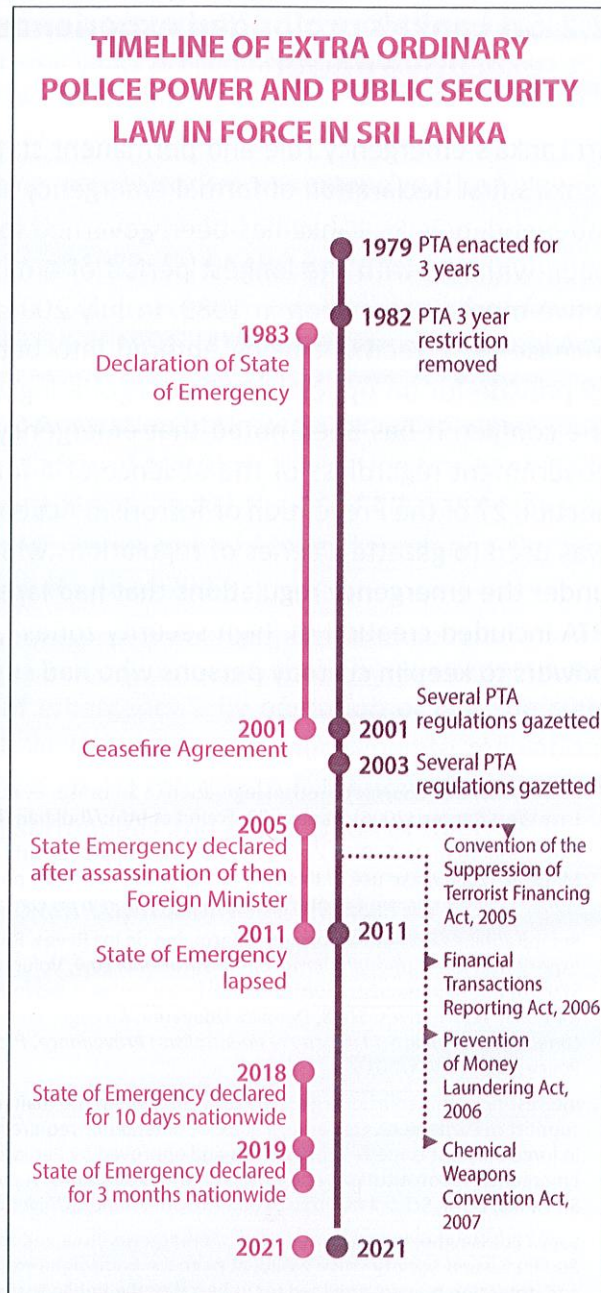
TIMELINE OF EXTRA ORDINARY POLICE POWER AND PUBLIC SECURITY LAW IN FORCE IN SRI LANKA

1979 PTA enacted for 3 years

1982 PTA 3 year restriction removed

1983
Declaration of State of Emergency

2001
Ceasefire Agreement

2001 Several PTA regulations gazetted

2003 Several PTA regulations gazetted

2005
State Emergency declared after assassination of then Foreign Minister

Convention of the Suppression of Terrorist Financing Act, 2005

2011
State of Emergency lapsed

2011

Financial Transactions Reporting Act, 2006

Prevention of Money Laundering Act, 2006

2018
State of Emergency declared for 10 days nationwide

2019
State of Emergency declared for 3 months nationwide

Chemical Weapons Convention Act, 2007

2021

2021